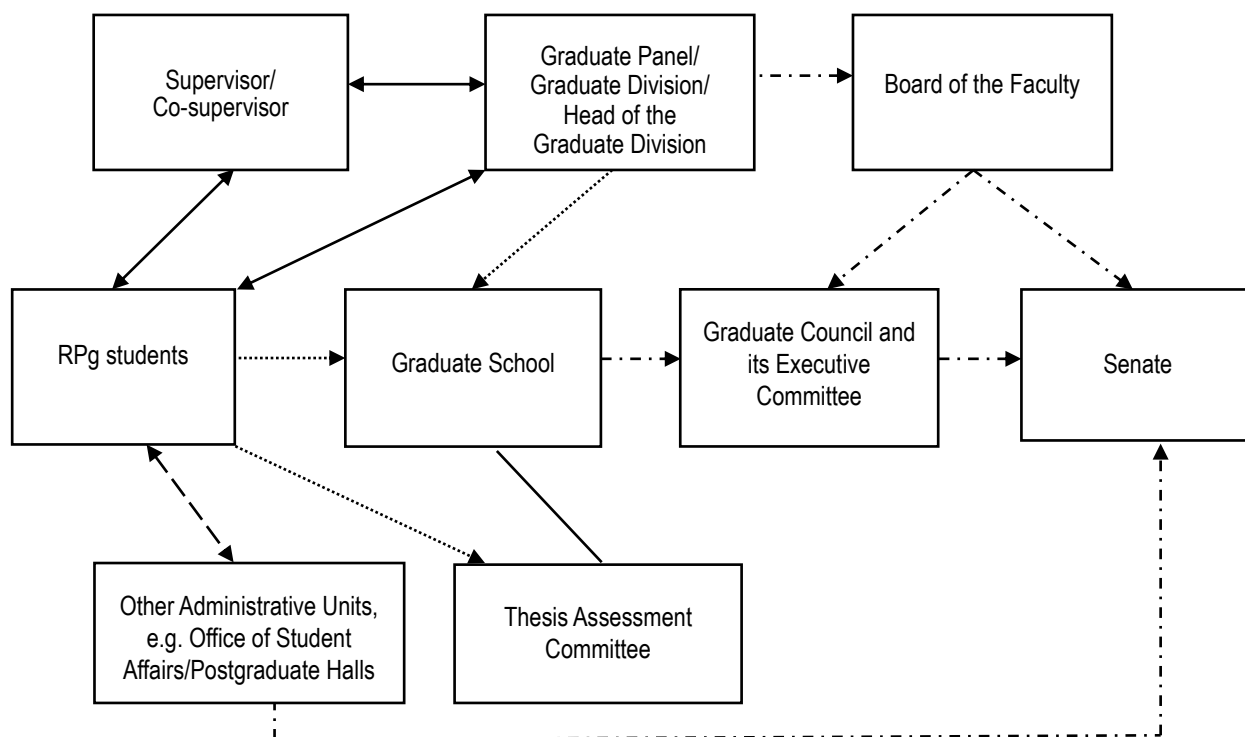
Supervisor/
Co-supervisor

Graduate Panel/
Graduate Division/
Head of the
Graduate Division

Board of the Faculty

RPg students

Graduate School

Graduate Council and
its Executive
Committee

Senate

Other Administrative Units,
e.g. Office of Student
Affairs/Postgraduate Halls

Thesis Assessment
Committee